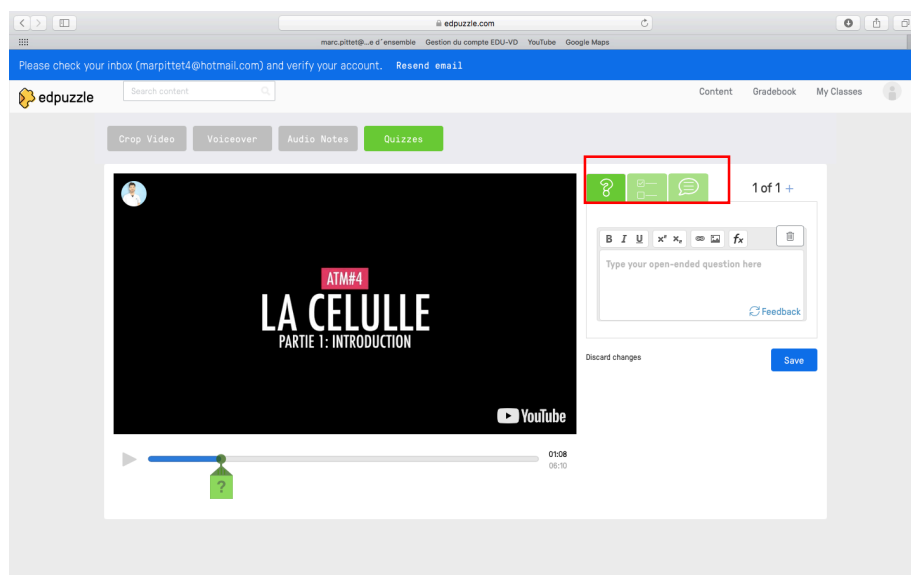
edpuzzle.com

marc.pittet@...e d'ensemble Gestion du compte EDU-VD YouTube Google Maps

Please check your inbox (marpittet4@hotmail.com) and verify your account. Resend email

edpuzzle

Search content

Content Gradebook My Classes

Crop Video Voiceover Audio Notes Quizzes

ATM#4

LA CELULLE

PARTIE 1: INTRODUCTION

YouTube

01:08
06:10

?

1 of 1 +

B I U $x^a$ $x_a$ $fx$

Type your open-ended question here

Feedback

Discard changes

Save